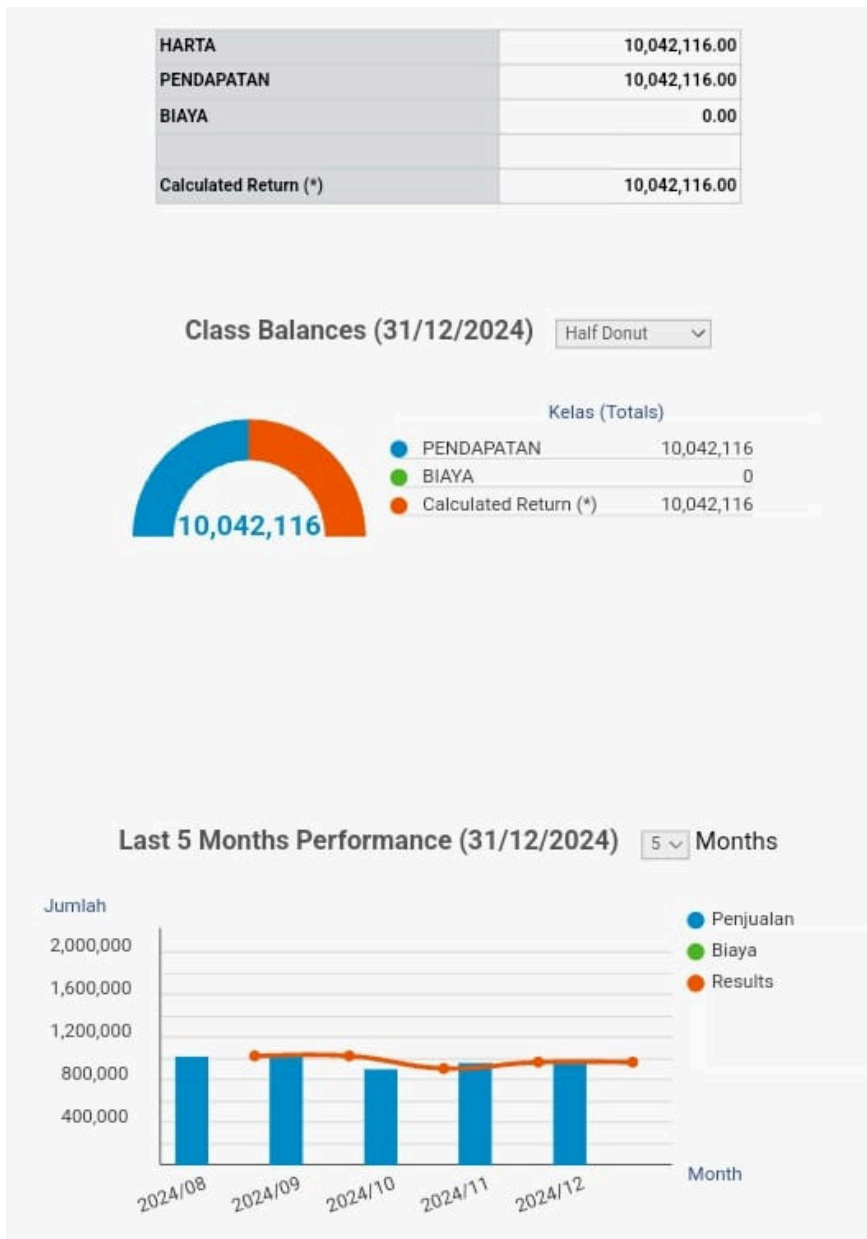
| HARTA | 10,042,116.00 |
|---|---|
| PENDAPATAN | 10,042,116.00 |
| BIAYA | 0.00 |
| | |
| Calculated Return (*) | 10,042,116.00 |

Class Balances (31/12/2024) Half Donut

10,042,116

Kelas (Totals)

| | |
|---|---|
| PENDAPATAN | 10,042,116 |
| BIAYA | 0 |
| Calculated Return (*) | 10,042,116 |

Last 5 Months Performance (31/12/2024) 5 Months

Jumlah

2,000,000
1,600,000
1,200,000
800,000
400,000

2024/08 2024/09 2024/10 2024/11 2024/12

Month

Penjualan
Biaya
Results